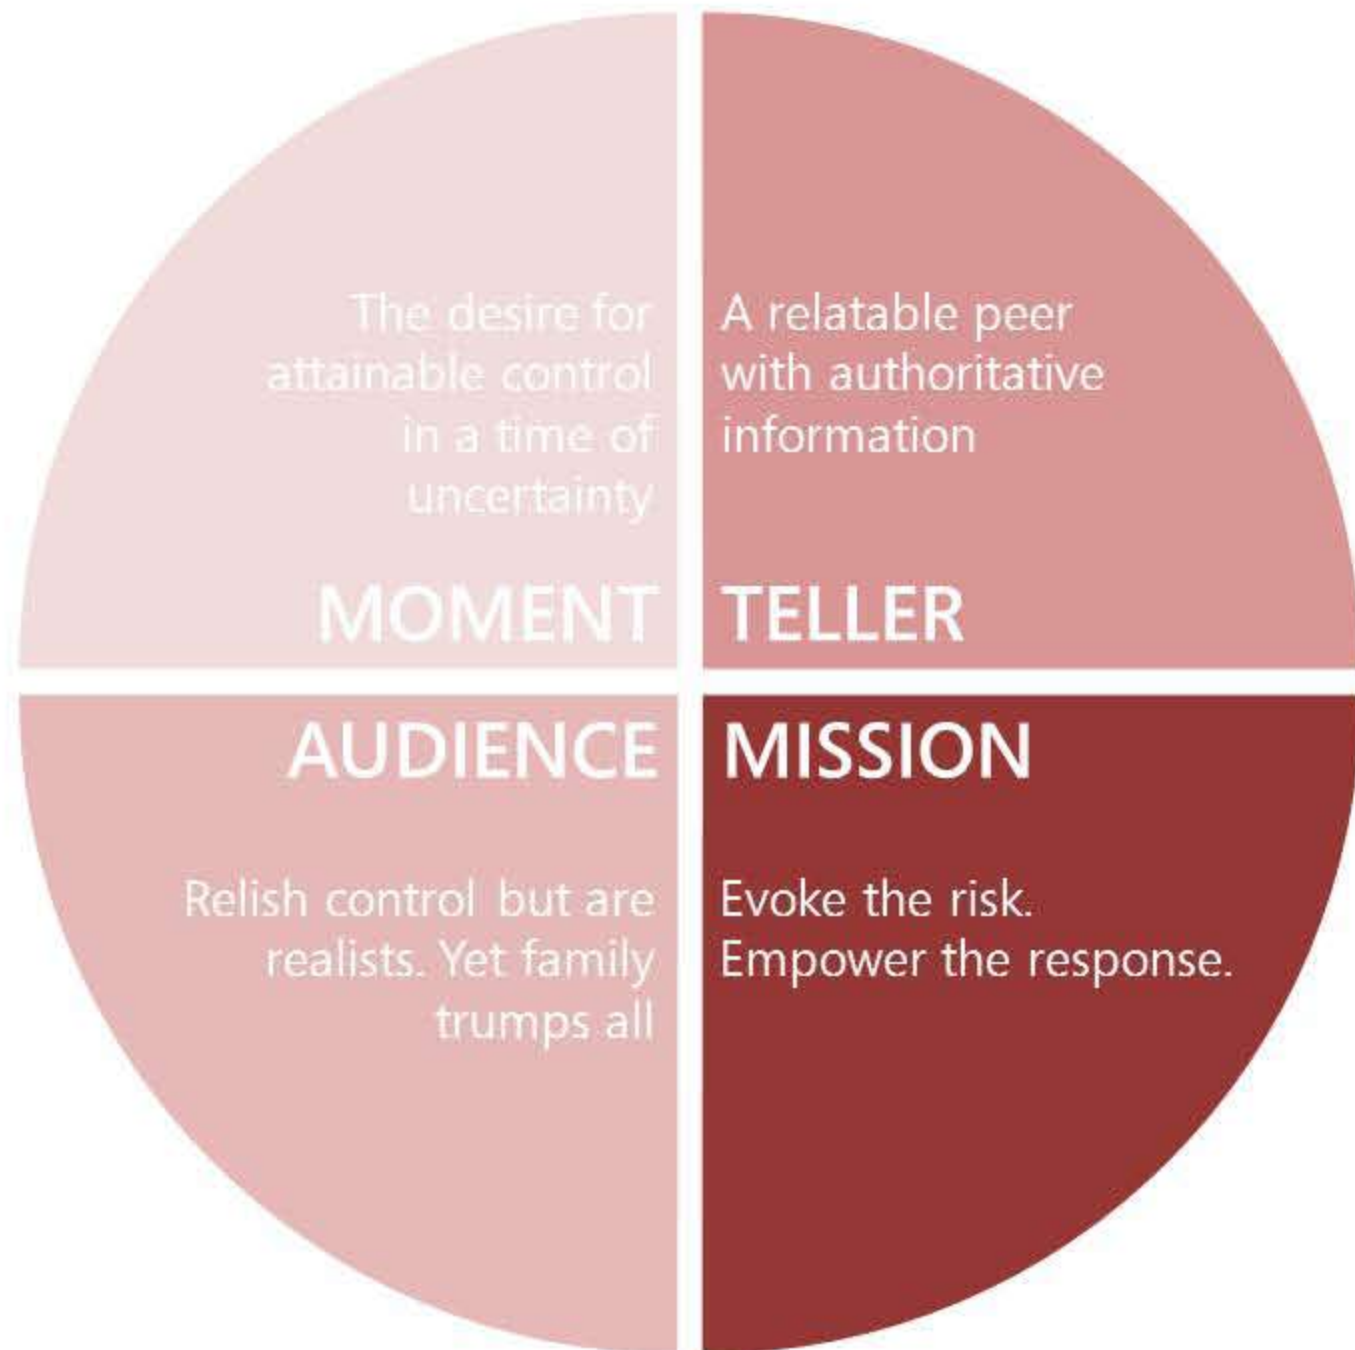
The desire for attainable control in a time of uncertainty

MOMENT

A relatable peer with authoritative information

TELLER

AUDIENCE

Relish control but are realists. Yet family trumps all

MISSION

Evoke the risk. Empower the response.